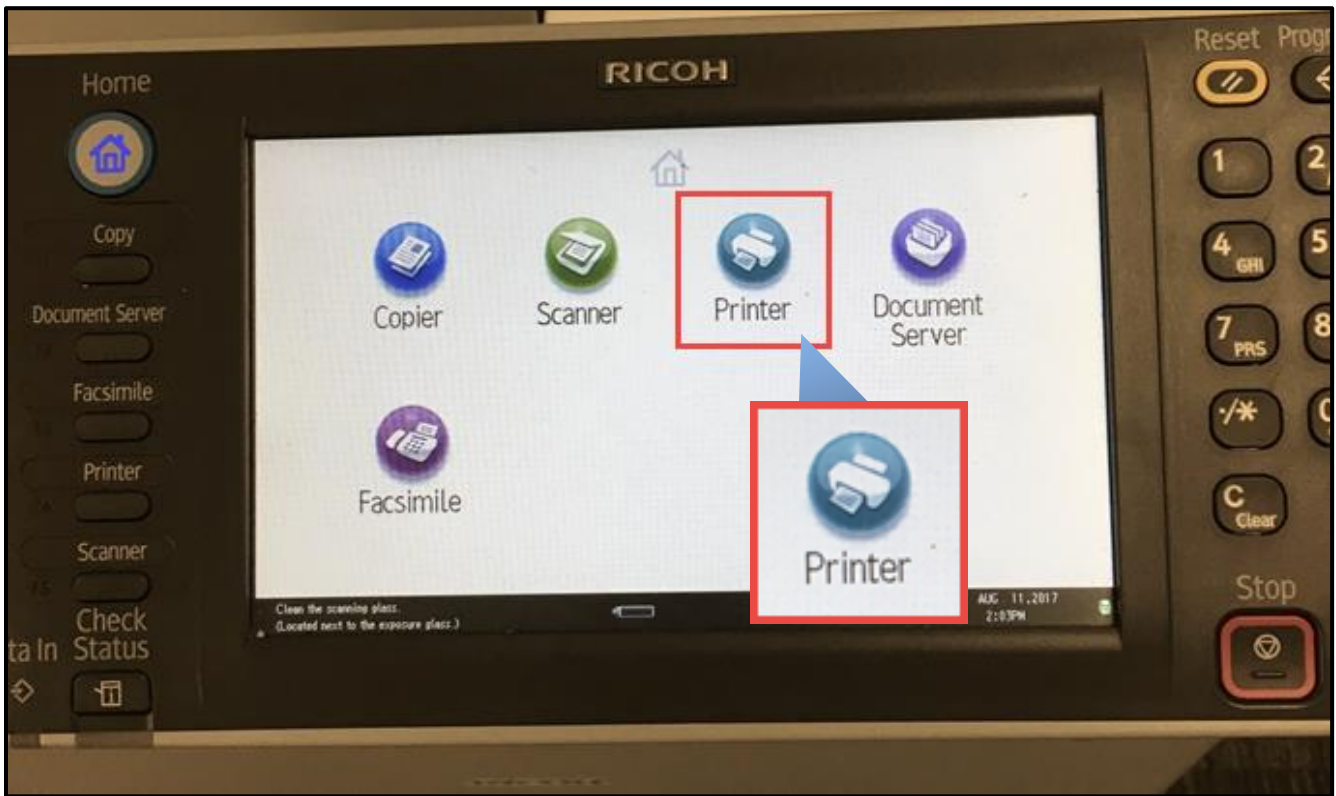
RICOH

Home

Copy

Document Server

Facsimile

Printer

Scanner

Check Status

ta In

Copier

Scanner

Printer

Document Server

Facsimile

Printer

Clean the scanning glass.
(Located next to the exposure glass.)

AUG 11,2017
2:03PM

Reset

Progr

1

2

4 GHI

5

7 PRS

8

·/✱

C Clear

Stop